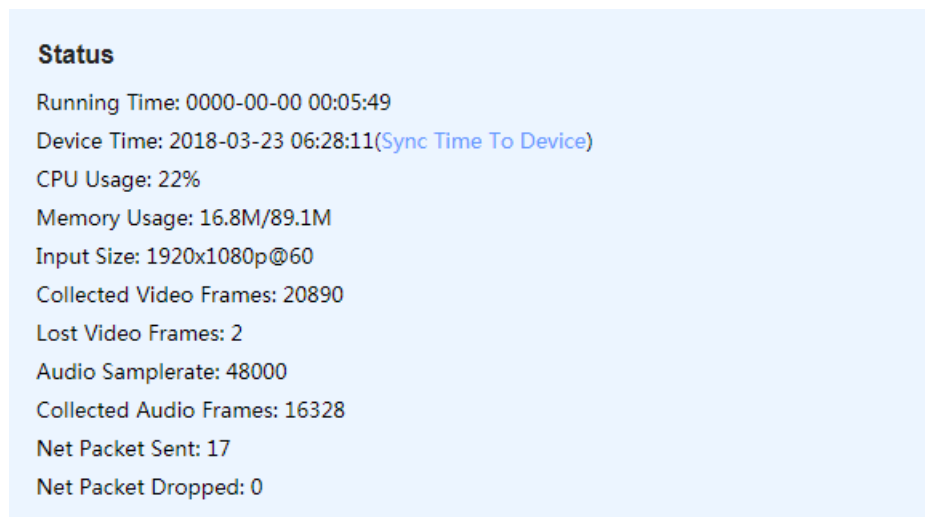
Status

Running Time: 0000-00-00 00:05:49

Device Time: 2018-03-23 06:28:11(Sync Time To Device)

CPU Usage: 22%

Memory Usage: 16.8M/89.1M

Input Size: 1920x1080p@60

Collected Video Frames: 20890

Lost Video Frames: 2

Audio Samplerate: 48000

Collected Audio Frames: 16328

Net Packet Sent: 17

Net Packet Dropped: 0